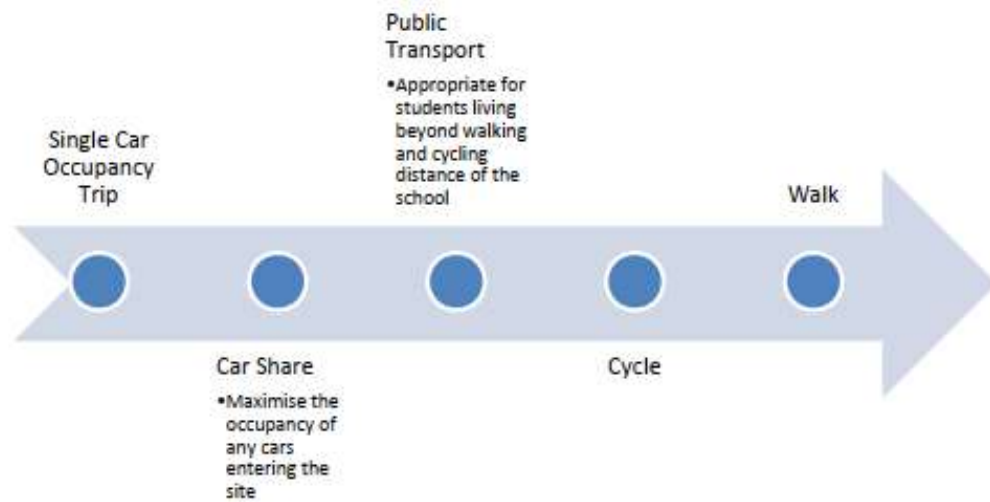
Single Car Occupancy Trip

Car Share

- Maximise the occupancy of any cars entering the site

Public Transport

- Appropriate for students living beyond walking and cycling distance of the school

Cycle

Walk